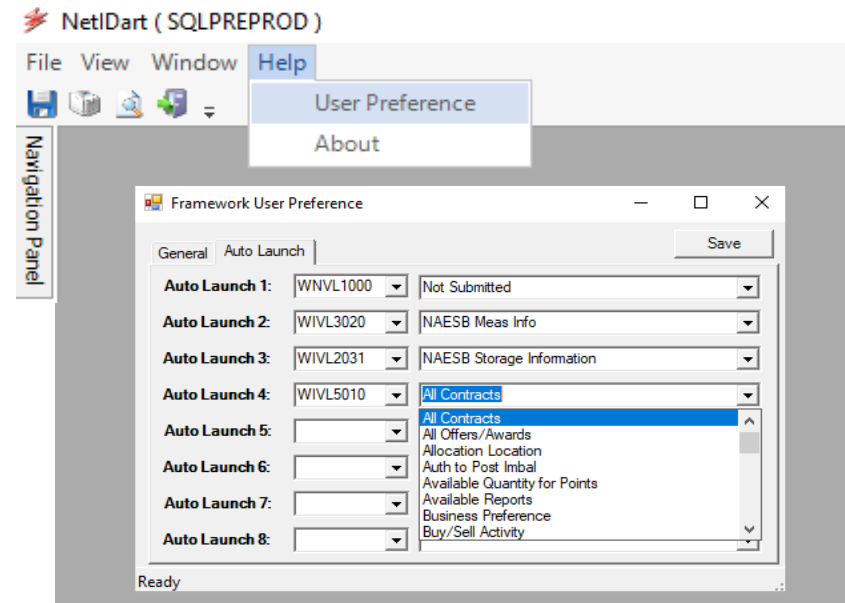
NetIDart ( SQLPREPROD )

File View Window Help

User Preference
About

Navigation Panel

Framework User Preference

General Auto Launch

Save

Auto Launch 1: WNVL1000 Not Submitted
Auto Launch 2: WIVL3020 NAESB Meas Info
Auto Launch 3: WIVL2031 NAESB Storage Information
Auto Launch 4: WIVL5010 All Contracts
Auto Launch 5:
Auto Launch 6:
Auto Launch 7:
Auto Launch 8:

All Contracts
All Offers/Awards
Allocation Location
Auth to Post Imbal
Available Quantity for Points
Available Reports
Business Preference
Buy/Sell Activity

Ready